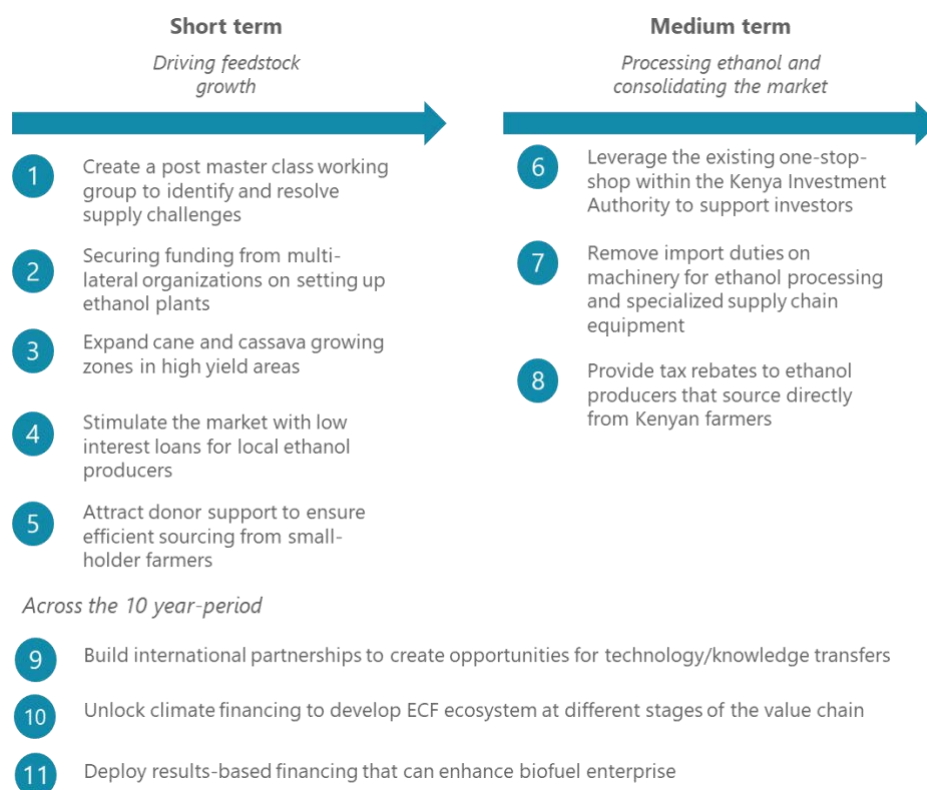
Short term

Driving feedstock growth

1 Create a post master class working group to identify and resolve supply challenges

2 Securing funding from multi-lateral organizations on setting up ethanol plants

3 Expand cane and cassava growing zones in high yield areas

4 Stimulate the market with low interest loans for local ethanol producers

5 Attract donor support to ensure efficient sourcing from small-holder farmers

Medium term

Processing ethanol and consolidating the market

6 Leverage the existing one-stop-shop within the Kenya Investment Authority to support investors

7 Remove import duties on machinery for ethanol processing and specialized supply chain equipment

8 Provide tax rebates to ethanol producers that source directly from Kenyan farmers

Across the 10 year-period

9 Build international partnerships to create opportunities for technology/knowledge transfers

10 Unlock climate financing to develop ECF ecosystem at different stages of the value chain

11 Deploy results-based financing that can enhance biofuel enterprise